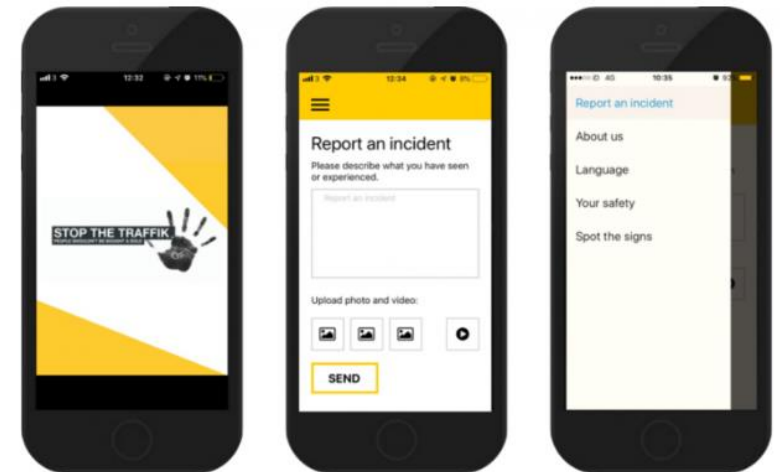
12:32

STOP THE TRAFFIK
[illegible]

12:34

Report an incident
Please describe what you have seen or experienced.
Report an incident

Upload photo and video:

SEND

4G 10:35

Report an incident
About us
Language
Your safety
Spot the signs